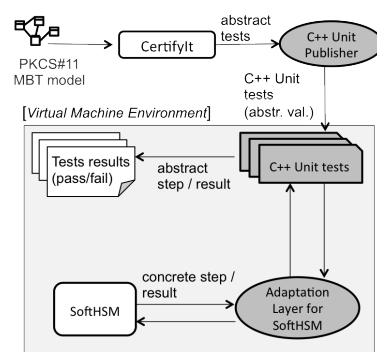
PKCS#11 MBT model

CertifyIt

abstract tests

C++ Unit Publisher

C++ Unit tests (abstr. val.)

[Virtual Machine Environment]

Tests results (pass/fail)

abstract step / result

C++ Unit tests

concrete step / result

SoftHSM

Adaptation Layer for SoftHSM